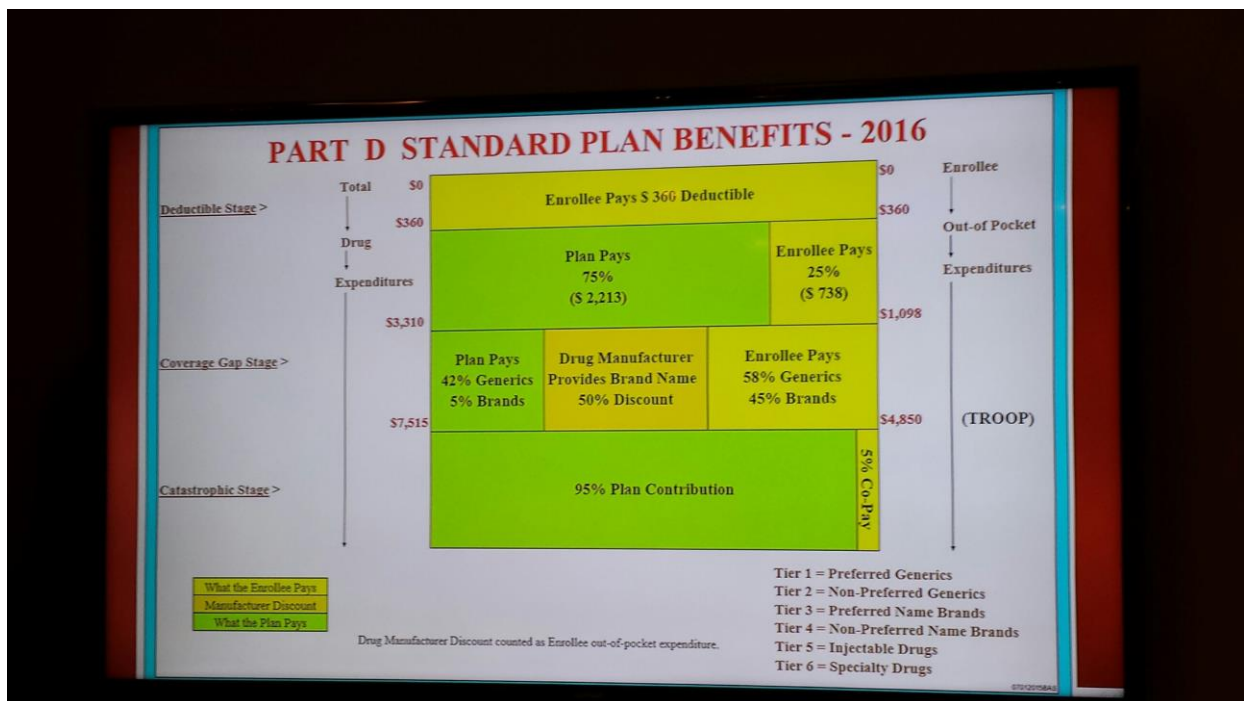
PART D STANDARD PLAN BENEFITS - 2016

Total
Drug
Expenditures

Enrollee
Out-of Pocket
Expenditures

Deductible Stage >

Coverage Gap Stage >

Catastrophic Stage >

$0
$360
$3,310
$7,515

$0
$360
$1,098
$4,850

Enrollee Pays $ 360 Deductible

Plan Pays
75%
($ 2,213)

Enrollee Pays
25%
($ 738)

Plan Pays
42% Generics
5% Brands

Drug Manufacturer
Provides Brand Name
50% Discount

Enrollee Pays
58% Generics
45% Brands

(TROOP)

95% Plan Contribution

5% Co-Pay

What the Enrollee Pays
Manufacturer Discount
What the Plan Pays

Drug Manufacturer Discount counted as Enrollee out-of-pocket expenditure.

Tier 1 = Preferred Generics
Tier 2 = Non-Preferred Generics
Tier 3 = Preferred Name Brands
Tier 4 = Non-Preferred Name Brands
Tier 5 = Injectable Drugs
Tier 6 = Specialty Drugs

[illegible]